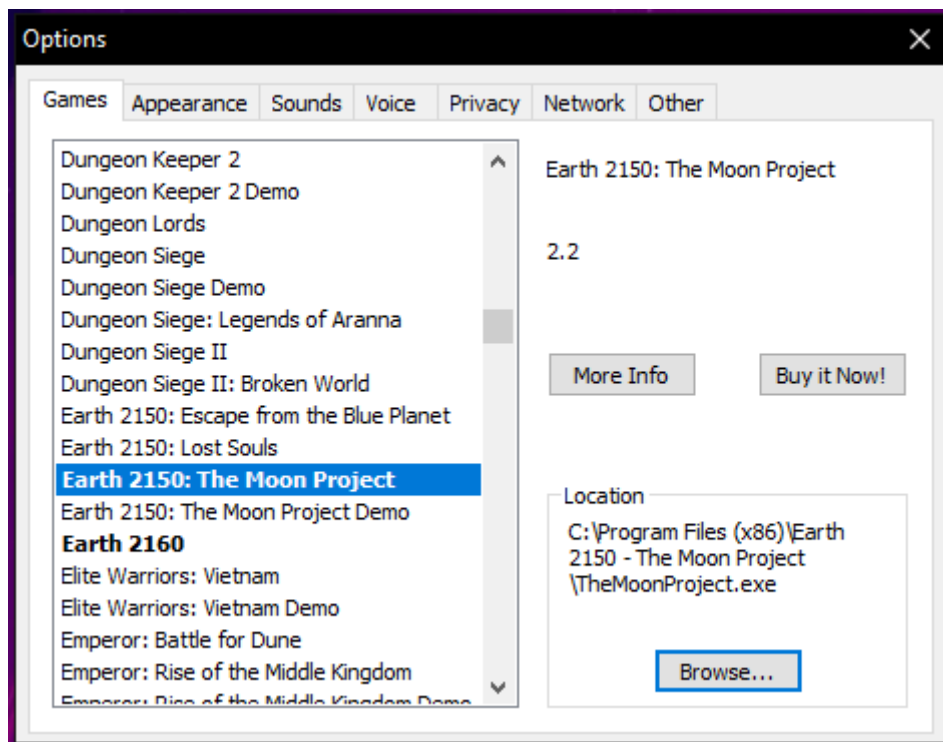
Options

Games | Appearance | Sounds | Voice | Privacy | Network | Other

Dungeon Keeper 2
Dungeon Keeper 2 Demo
Dungeon Lords
Dungeon Siege
Dungeon Siege Demo
Dungeon Siege: Legends of Aranna
Dungeon Siege II
Dungeon Siege II: Broken World
Earth 2150: Escape from the Blue Planet
Earth 2150: Lost Souls
Earth 2150: The Moon Project
Earth 2150: The Moon Project Demo
Earth 2160
Elite Warriors: Vietnam
Elite Warriors: Vietnam Demo
Emperor: Battle for Dune
Emperor: Rise of the Middle Kingdom
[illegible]

Earth 2150: The Moon Project

2.2

More Info

Buy it Now!

Location
C:\Program Files (x86)\Earth 2150 - The Moon Project \TheMoonProject.exe

Browse...